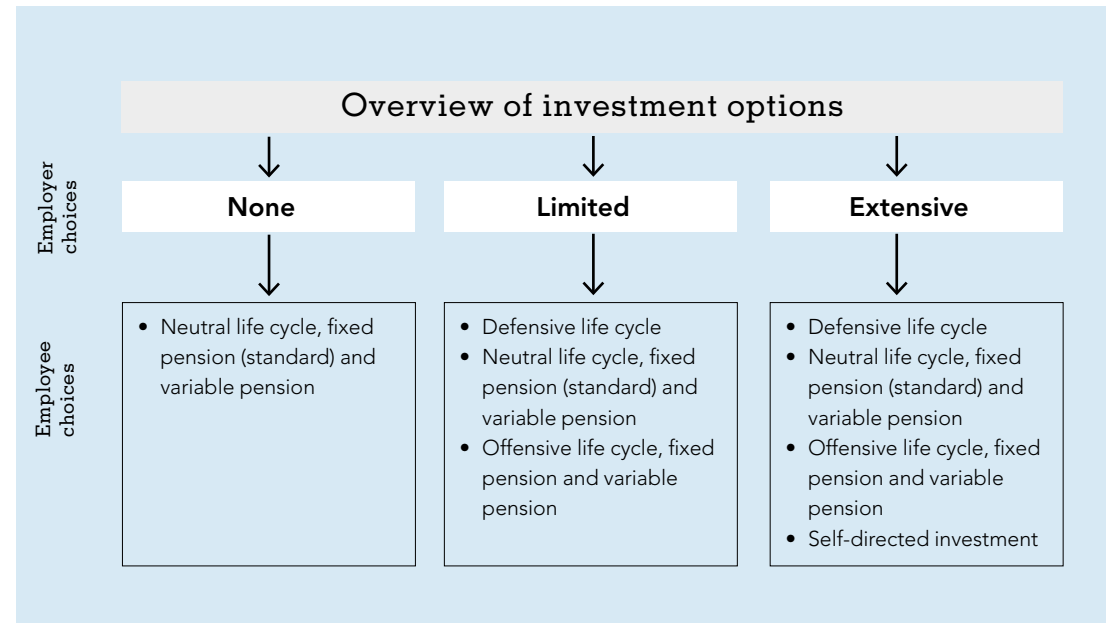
Overview of investment options

Employer choices

None

Limited

Extensive

Employee choices

• Neutral life cycle, fixed pension (standard) and variable pension

• Defensive life cycle
• Neutral life cycle, fixed pension (standard) and variable pension
• Offensive life cycle, fixed pension and variable pension

• Defensive life cycle
• Neutral life cycle, fixed pension (standard) and variable pension
• Offensive life cycle, fixed pension and variable pension
• Self-directed investment